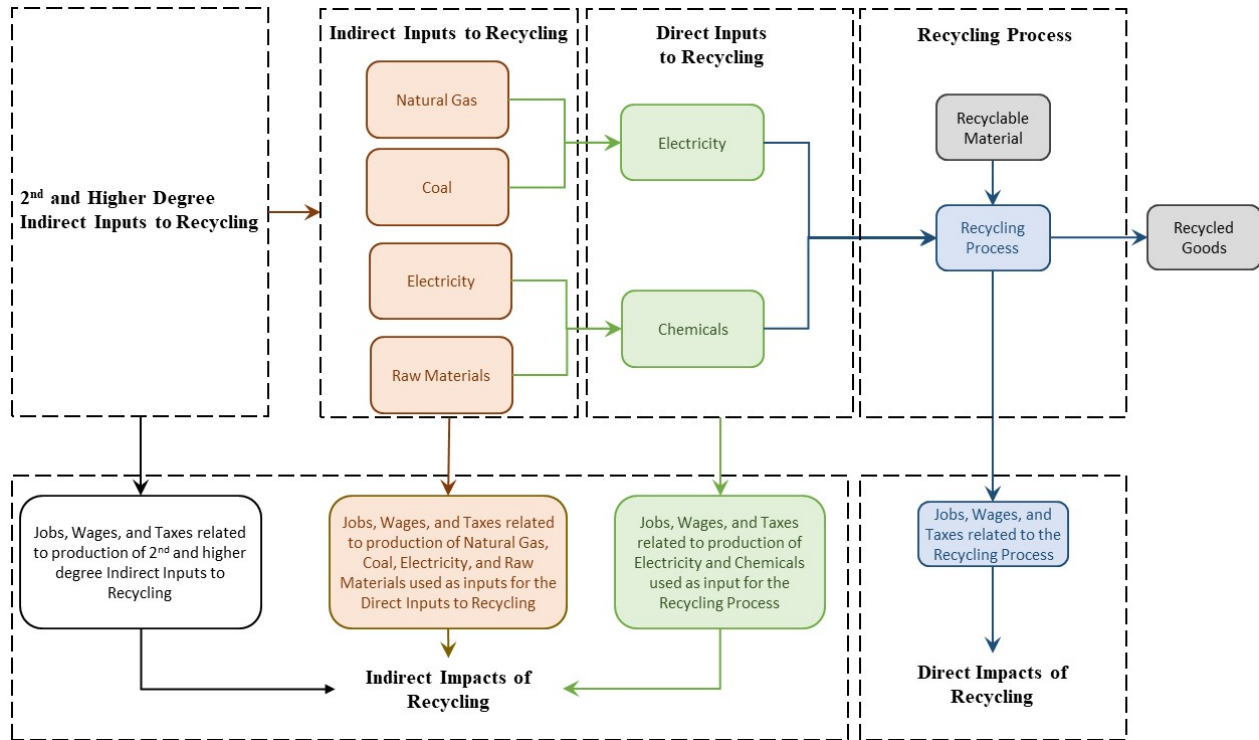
2$^{nd}$ and Higher Degree Indirect Inputs to Recycling

Indirect Inputs to Recycling

Natural Gas

Coal

Electricity

Raw Materials

Direct Inputs to Recycling

Electricity

Chemicals

Recycling Process

Recyclable Material

Recycling Process

Recycled Goods

Jobs, Wages, and Taxes related to production of 2$^{nd}$ and higher degree Indirect Inputs to Recycling

Jobs, Wages, and Taxes related to production of Natural Gas, Coal, Electricity, and Raw Materials used as inputs for the Direct Inputs to Recycling

Jobs, Wages, and Taxes related to production of Electricity and Chemicals used as input for the Recycling Process

Indirect Impacts of Recycling

Jobs, Wages, and Taxes related to the Recycling Process

Direct Impacts of Recycling